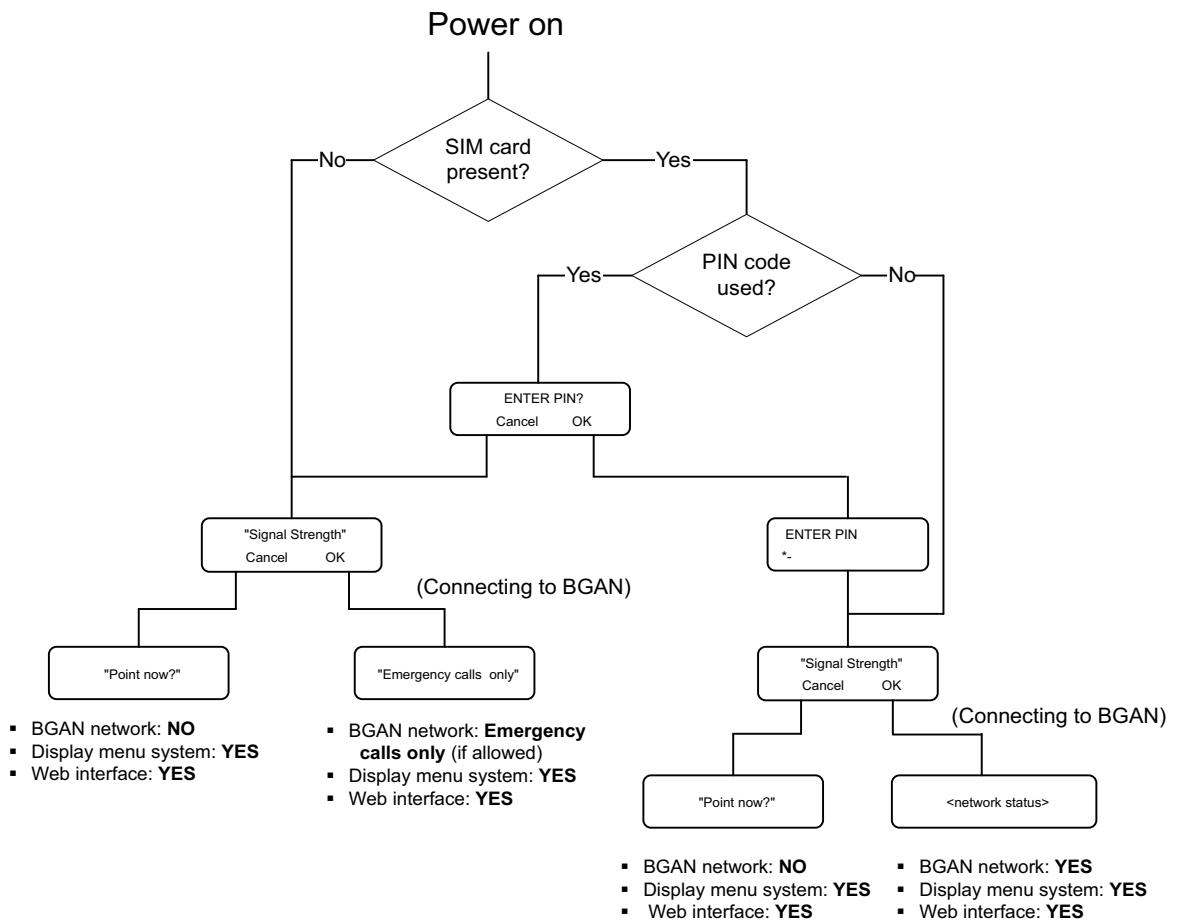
Power on

SIM card present?

No

Yes

PIN code used?

Yes

No

ENTER PIN?
Cancel OK

"Signal Strength"
Cancel OK

ENTER PIN
*-

(Connecting to BGAN)

"Point now?"

"Emergency calls only"

- BGAN network: **NO**
- Display menu system: **YES**
- Web interface: **YES**

- BGAN network: **Emergency calls only** (if allowed)
- Display menu system: **YES**
- Web interface: **YES**

"Signal Strength"
Cancel OK

(Connecting to BGAN)

"Point now?"

<network status>

- BGAN network: **NO**
- Display menu system: **YES**
- Web interface: **YES**

- BGAN network: **YES**
- Display menu system: **YES**
- Web interface: **YES**